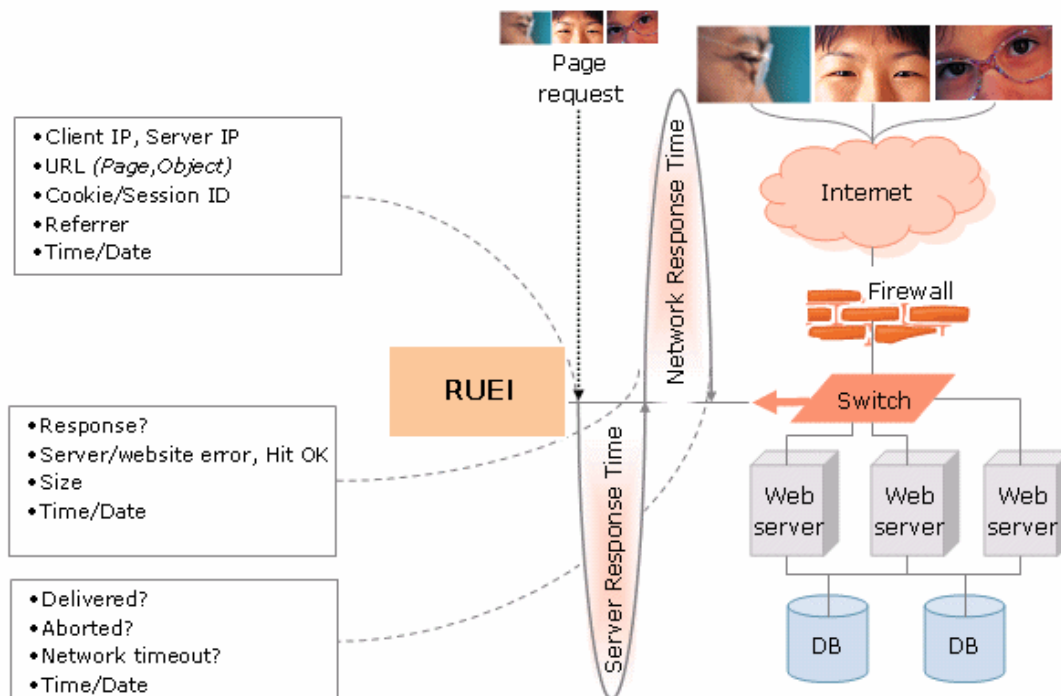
Page request

•Client IP, Server IP
•URL (Page,Object)
•Cookie/Session ID
•Referrer
•Time/Date

Network Response Time

Internet

Firewall

RUEI

Switch

•Response?
•Server/website error, Hit OK
•Size
•Time/Date

Server Response Time

Web server

Web server

Web server

•Delivered?
•Aborted?
•Network timeout?
•Time/Date

DB

DB